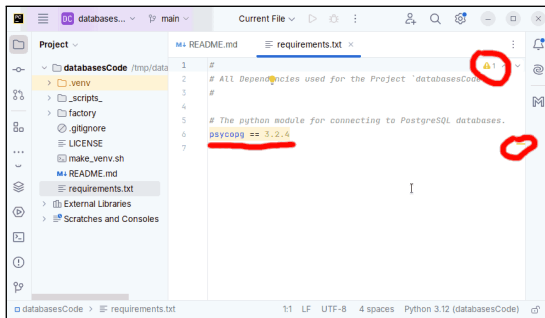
DC databases... main Current File

Project

databasesCode /tmp/data
.venv
_scripts_
factory
.gitignore
LICENSE
make_venv.sh
README.md
requirements.txt
External Libraries
Scratches and Consoles

README.md requirements.txt

1 #
2 # All Dependencies used for the Project `databasesCode
3 #
4
5 # The python module for connecting to PostgreSQL databases.
6 psycopg == 3.2.4
7

⚠1

databasesCode > requirements.txt 1:1 LF UTF-8 4 spaces Python 3.12 (databasesCode)